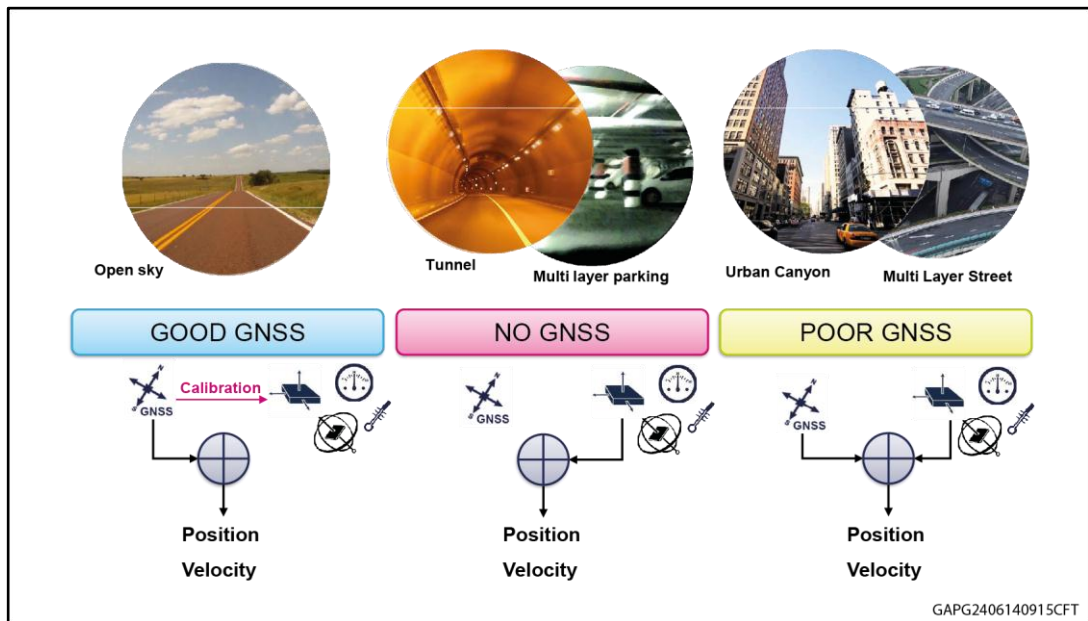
Open sky

Tunnel

Multi layer parking

Urban Canyon

Multi Layer Street

GOOD GNSS

NO GNSS

POOR GNSS

GNSS

Calibration

Position

Velocity

GNSS

Position

Velocity

GNSS

Position

Velocity

GAPG2406140915CFT